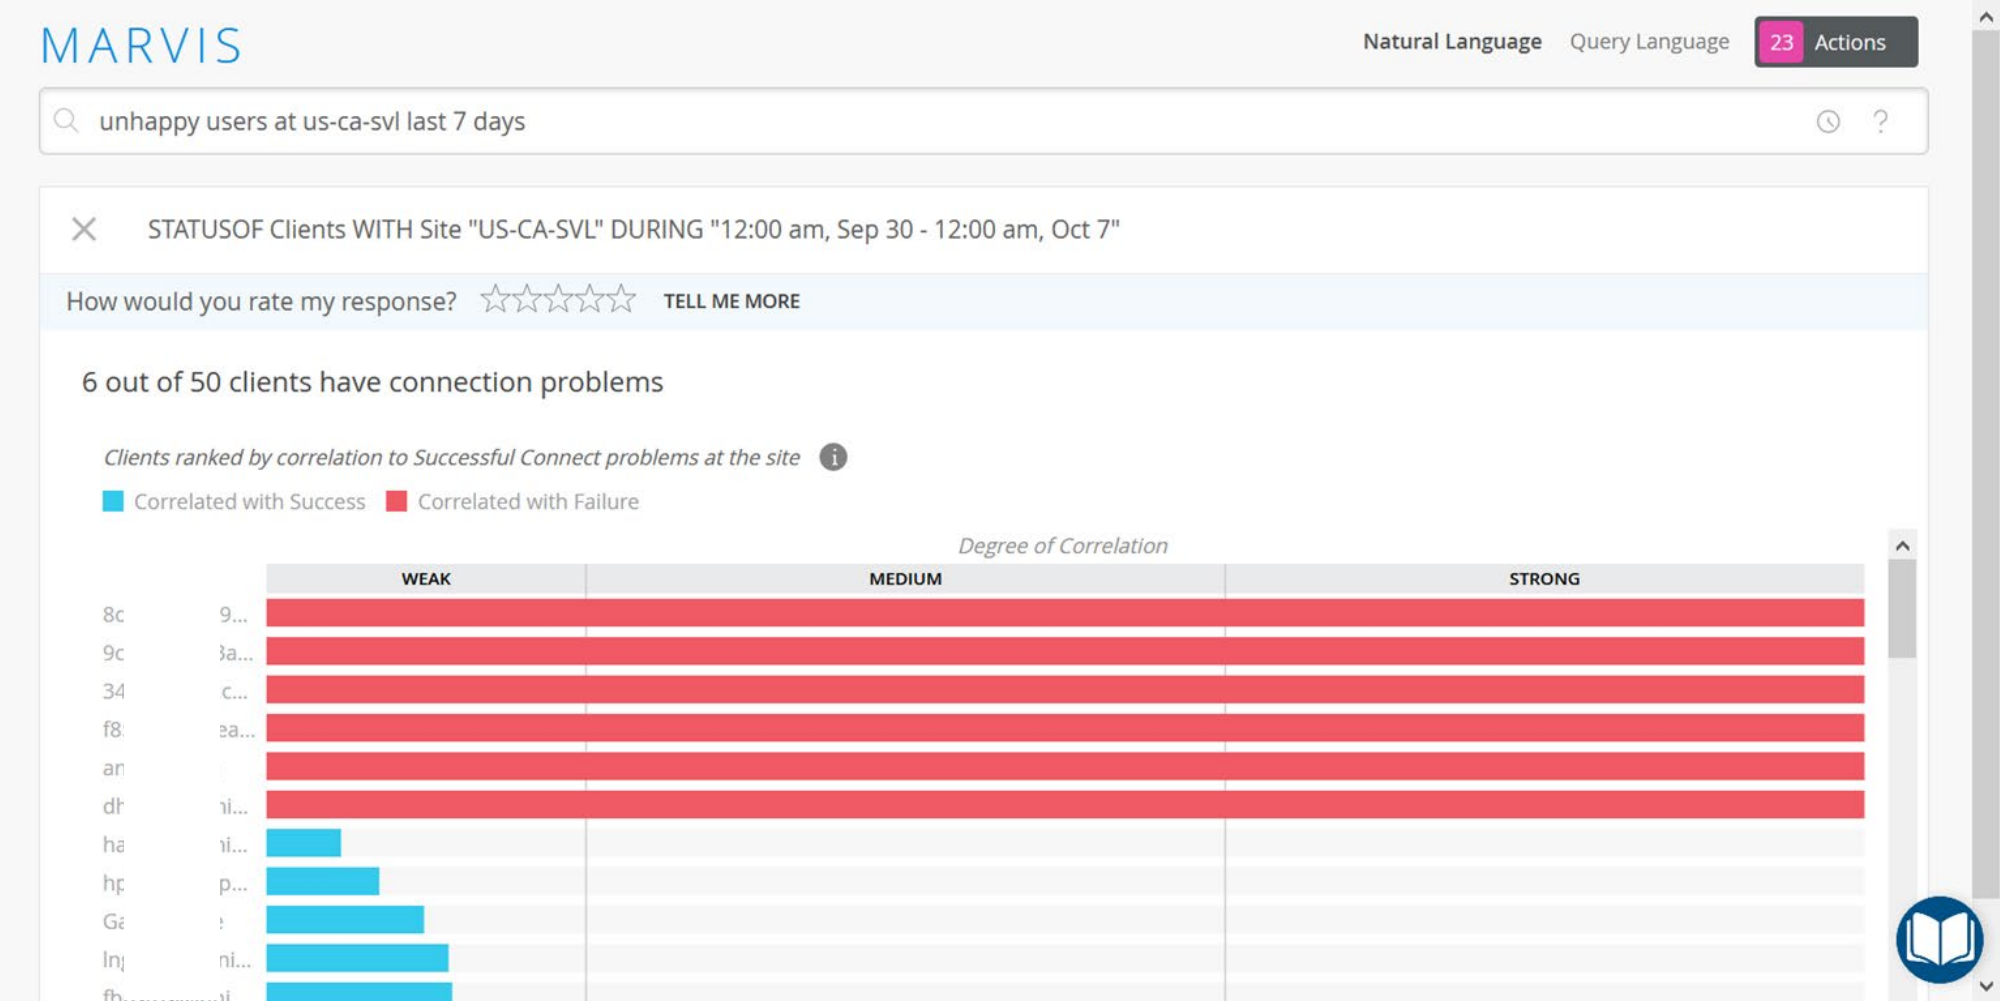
MARVIS

Natural Language Query Language 23 Actions

unhappy users at us-ca-svl last 7 days

STATUSOF Clients WITH Site "US-CA-SVL" DURING "12:00 am, Sep 30 - 12:00 am, Oct 7"

How would you rate my response? TELL ME MORE

6 out of 50 clients have connection problems

Clients ranked by correlation to Successful Connect problems at the site

Correlated with Success Correlated with Failure

Degree of Correlation

WEAK MEDIUM STRONG

8c 9...
9c 3a...
34 c...
f8 ea...
ar
dh ni...
ha ni...
hp p...
Ga
In ni...
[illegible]